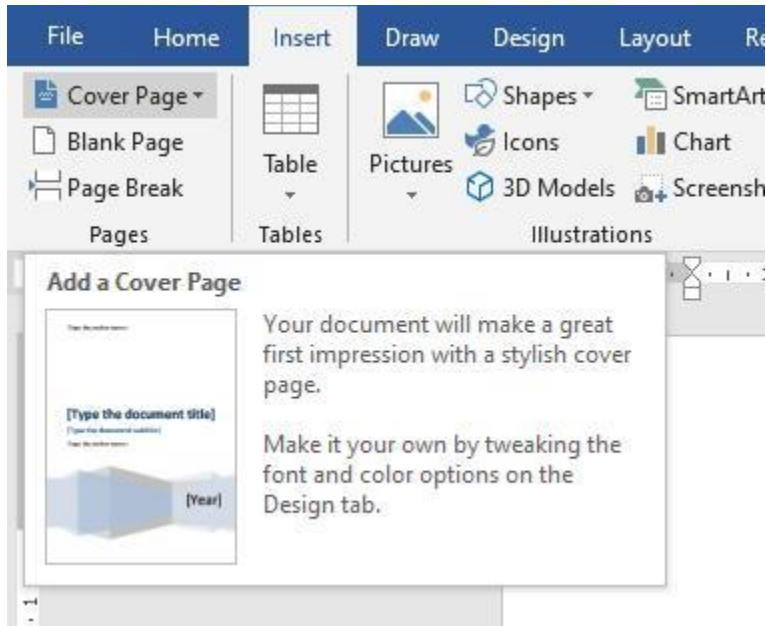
File Home Insert Draw Design Layout Re

Cover Page
Blank Page
Page Break
Pages

Table
Tables

Pictures

Shapes
Icons
3D Models

SmartArt
Chart
Screensh

Illustrations

Add a Cover Page

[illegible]

[Type the document title]
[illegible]
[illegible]

[Year]

Your document will make a great first impression with a stylish cover page.

Make it your own by tweaking the font and color options on the Design tab.